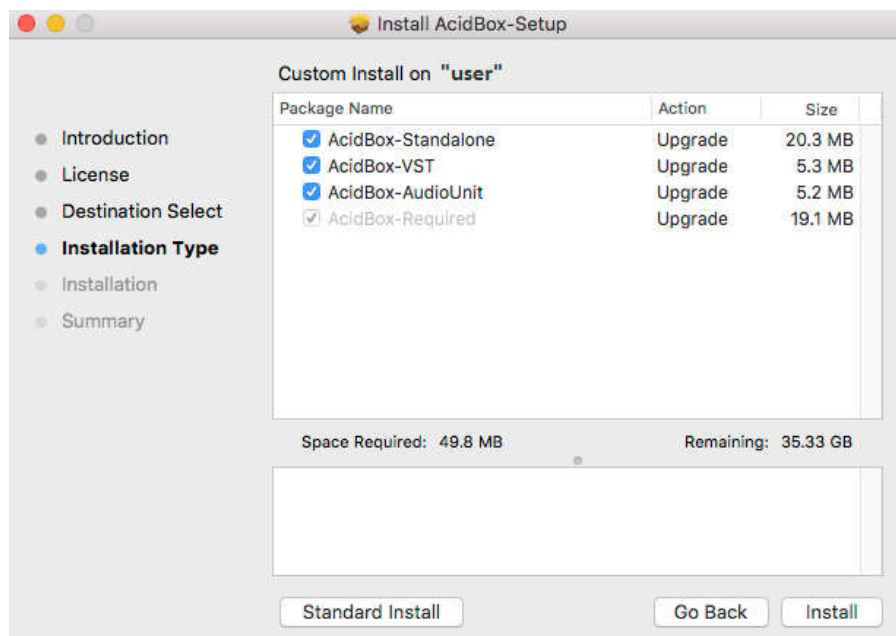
Install AcidBox-Setup

Introduction
License
Destination Select
Installation Type
Installation
Summary

Custom Install on "user"

| Package Name | Action | Size |
|---|---|---|
| AcidBox-Standalone | Upgrade | 20.3 MB |
| AcidBox-VST | Upgrade | 5.3 MB |
| AcidBox-AudioUnit | Upgrade | 5.2 MB |
| AcidBox-Required | Upgrade | 19.1 MB |

Space Required: 49.8 MB

Remaining: 35.33 GB

Standard Install

Go Back

Install